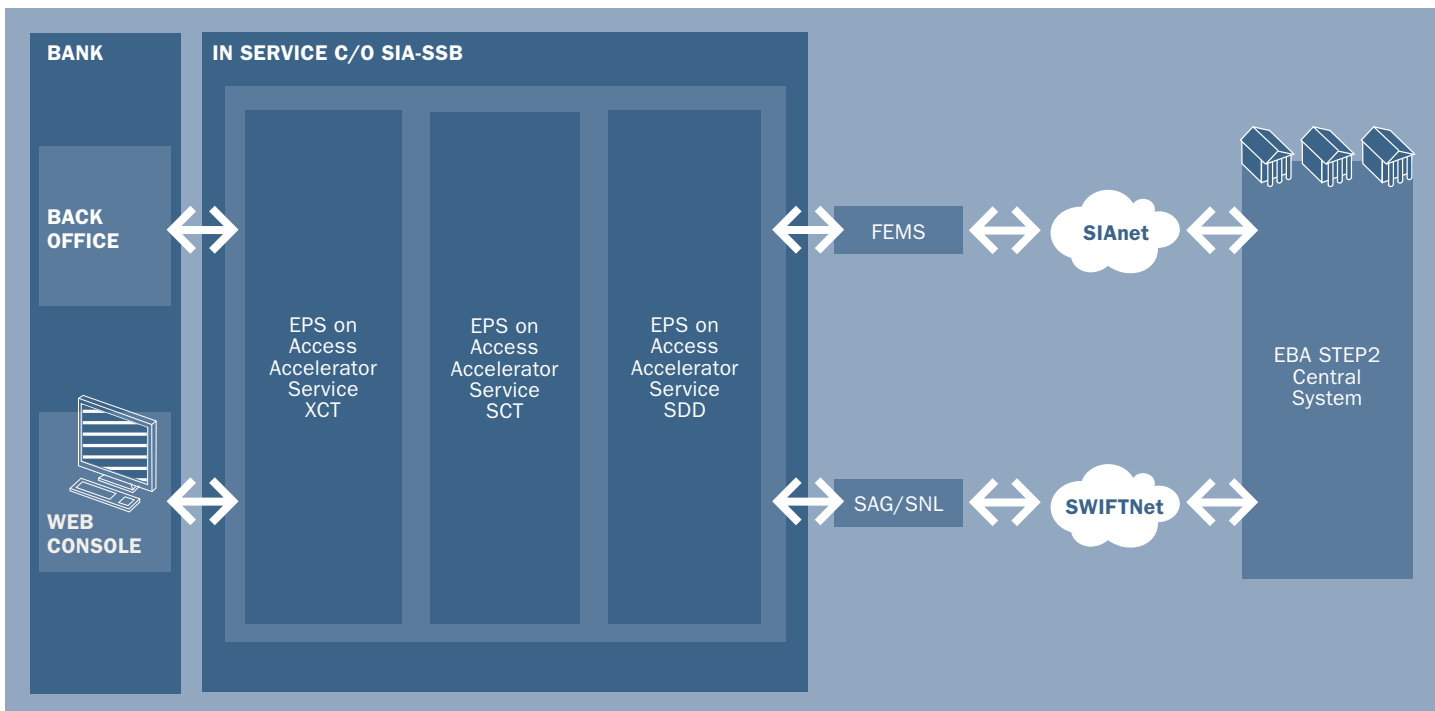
BANK

IN SERVICE C/O SIA-SSB

BACK OFFICE

WEB CONSOLE

EPS on Access Accelerator Service XCT

EPS on Access Accelerator Service SCT

EPS on Access Accelerator Service SDD

FEMS

SIAnet

SAG/SNL

SWIFTNet

EBA STEP2 Central System